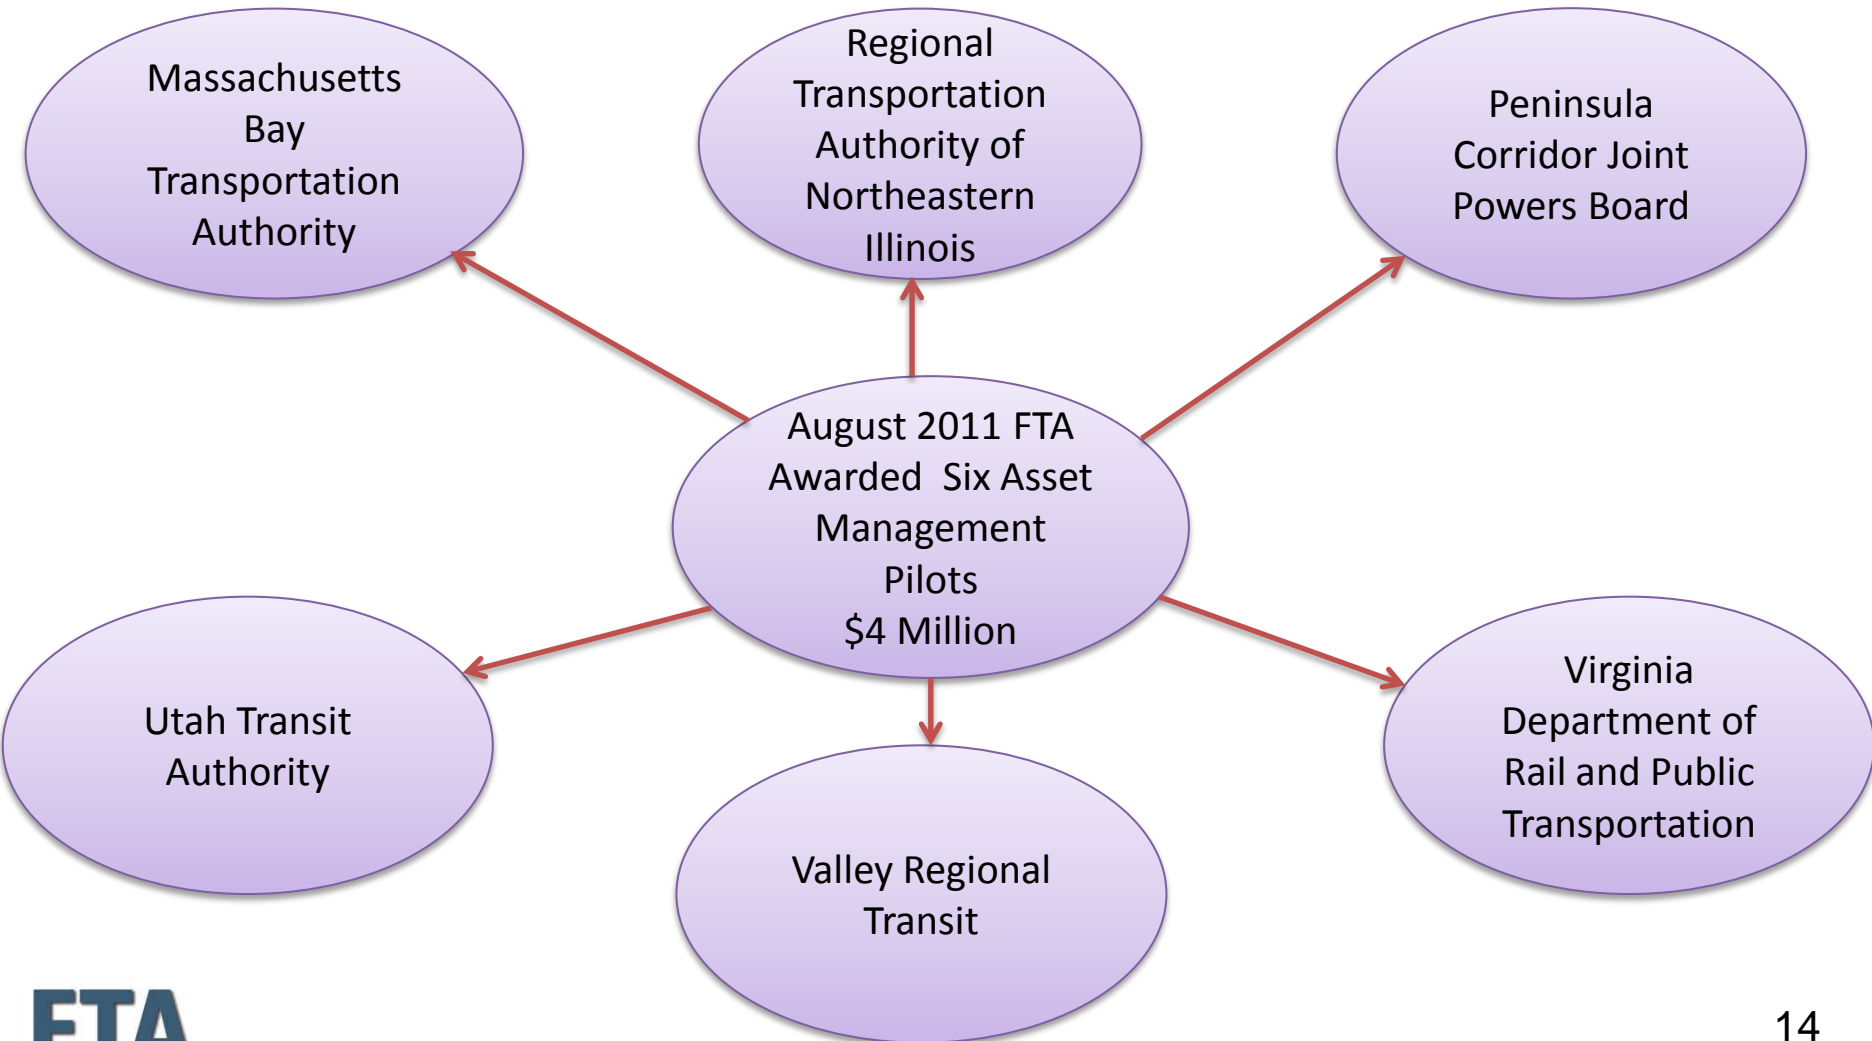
Massachusetts Bay Transportation Authority

Regional Transportation Authority of Northeastern Illinois

Peninsula Corridor Joint Powers Board

August 2011 FTA Awarded Six Asset Management Pilots
$4 Million

Utah Transit Authority

Valley Regional Transit

Virginia Department of Rail and Public Transportation

FTA

14